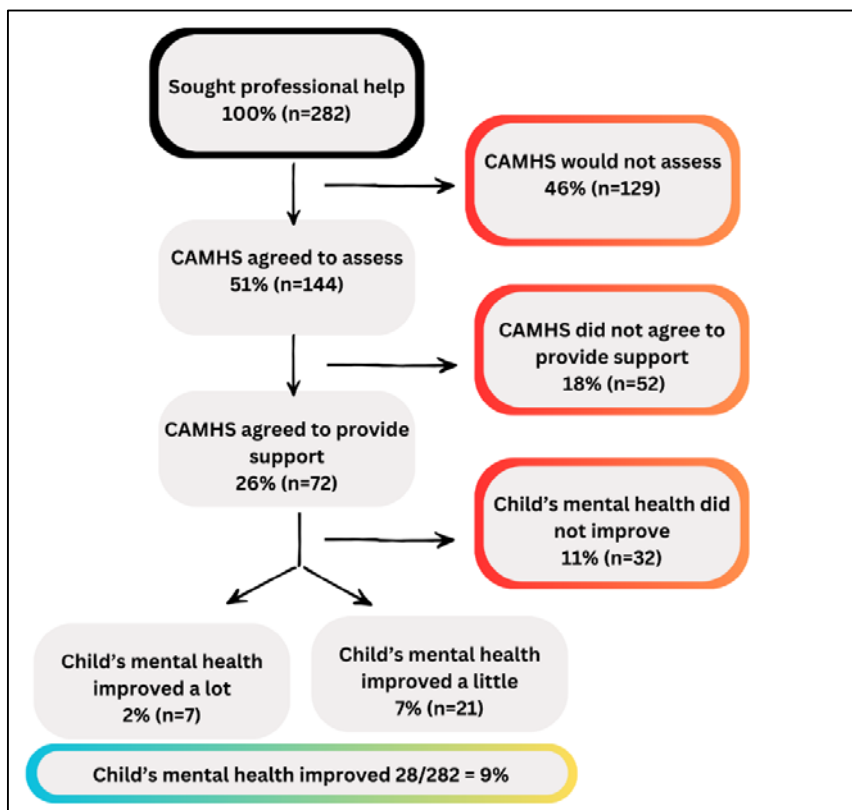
Sought professional help
100% (n=282)

CAMHS would not assess
46% (n=129)

CAMHS agreed to assess
51% (n=144)

CAMHS did not agree to provide support
18% (n=52)

CAMHS agreed to provide support
26% (n=72)

Child's mental health did not improve
11% (n=32)

Child's mental health improved a lot
2% (n=7)

Child's mental health improved a little
7% (n=21)

Child's mental health improved 28/282 = 9%